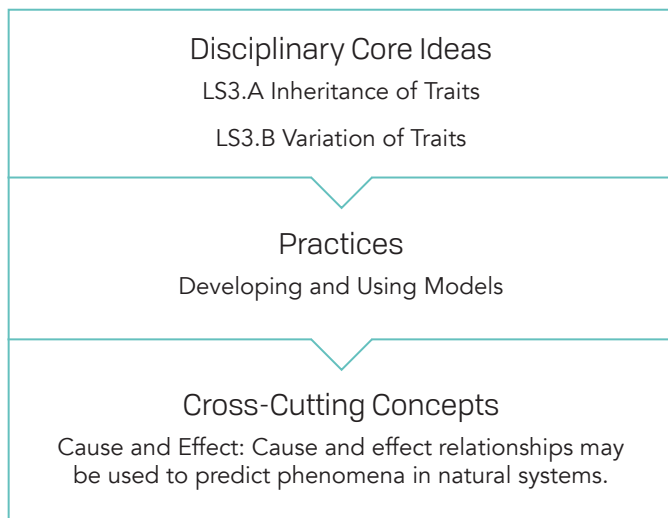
Disciplinary Core Ideas

LS3.A Inheritance of Traits

LS3.B Variation of Traits

Practices

Developing and Using Models

Cross-Cutting Concepts

Cause and Effect: Cause and effect relationships may be used to predict phenomena in natural systems.